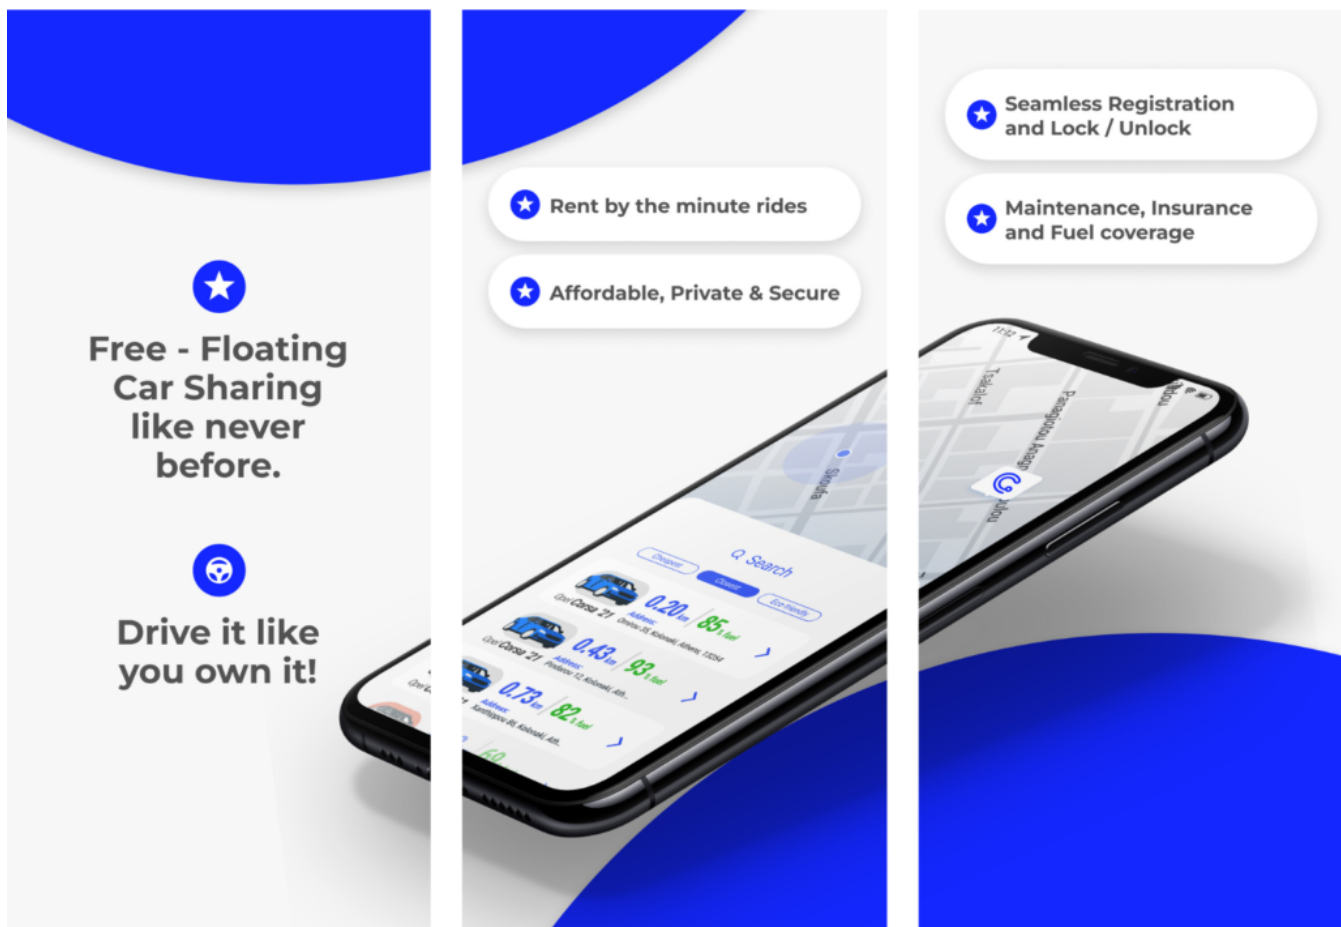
Free - Floating Car Sharing like never before.

Drive it like you own it!

Rent by the minute rides

Affordable, Private & Secure

Q Search

Cheapest

Closest

Eco-friendly

Opel Corsa '21

0.20 km

85 % fuel

Address: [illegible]

Opel Corsa '21

0.43 km

93 % fuel

Address: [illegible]

0.73 km

82 % fuel

Address: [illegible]

Seamless Registration and Lock / Unlock

Maintenance, Insurance and Fuel coverage

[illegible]